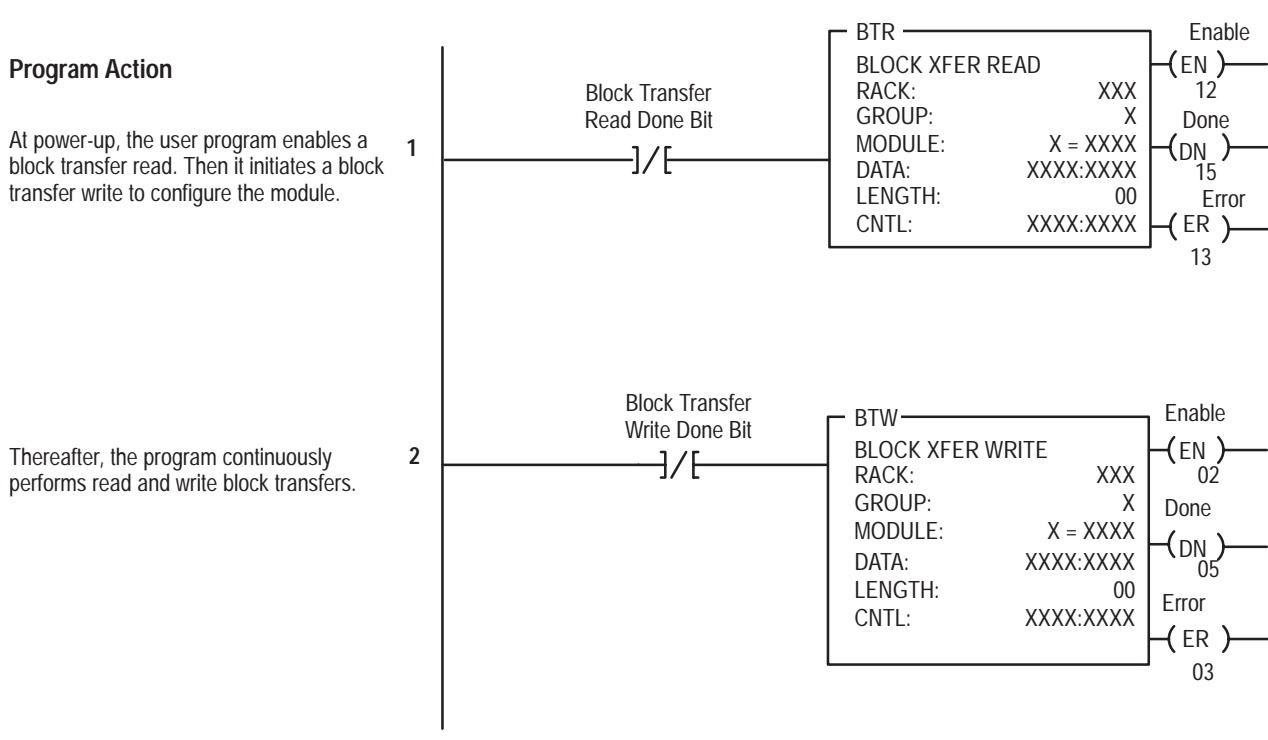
Program Action

At power-up, the user program enables a block transfer read. Then it initiates a block transfer write to configure the module.

1

Block Transfer Read Done Bit

BTR
BLOCK XFER READ
RACK: XXX
GROUP: X
MODULE: X = XXXX
DATA: XXXX:XXXX
LENGTH: 00
CNTL: XXXX:XXXX

Enable
EN
12
Done
DN
15
Error
ER
13

Thereafter, the program continuously performs read and write block transfers.

2

Block Transfer Write Done Bit

BTW
BLOCK XFER WRITE
RACK: XXX
GROUP: X
MODULE: X = XXXX
DATA: XXXX:XXXX
LENGTH: 00
CNTL: XXXX:XXXX

Enable
EN
02
Done
DN
05
Error
ER
03